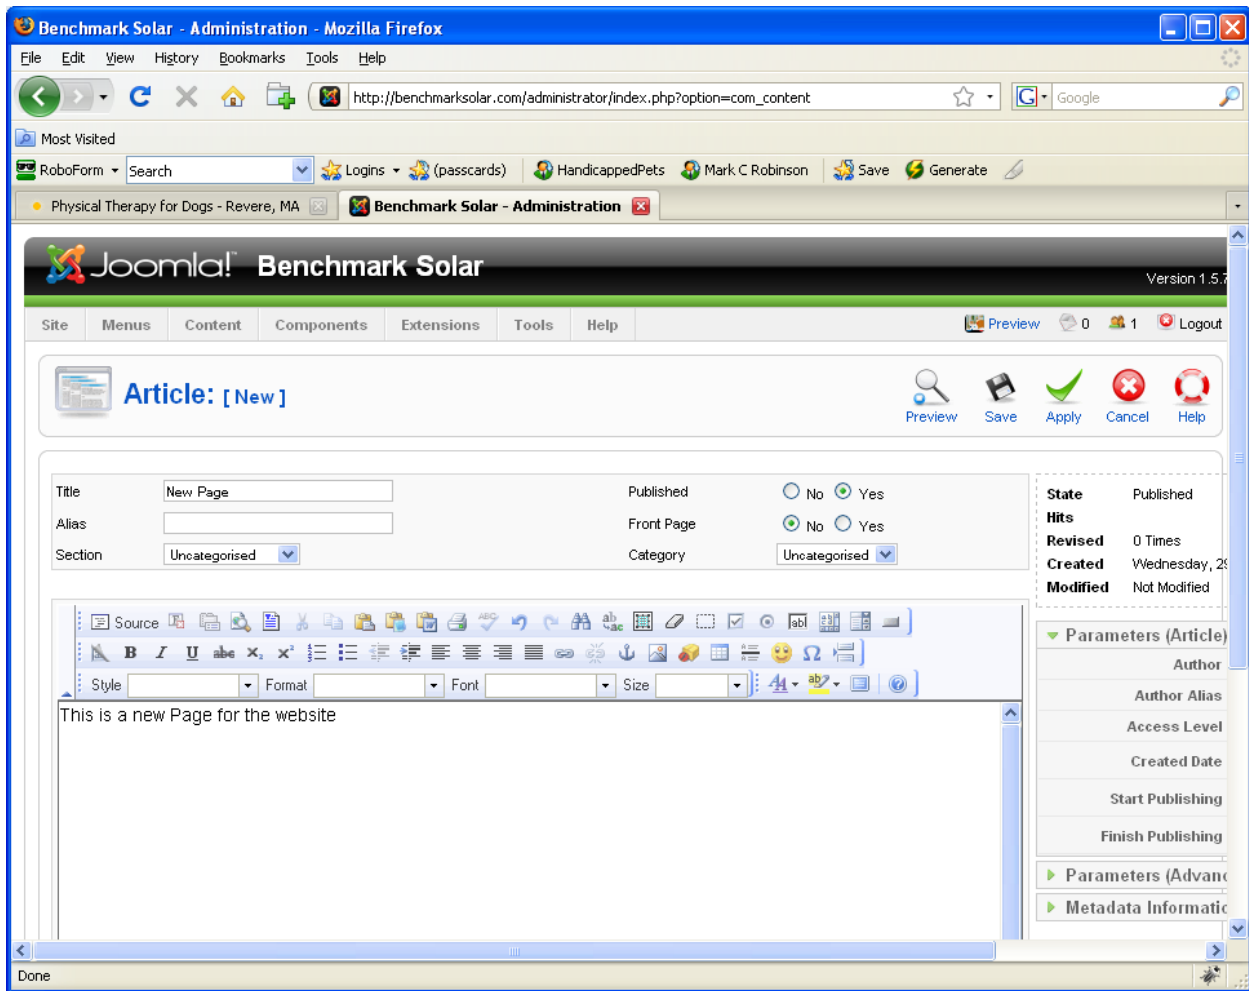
Benchmark Solar - Administration - Mozilla Firefox

File Edit View History Bookmarks Tools Help

http://benchmarksolar.com/administrator/index.php?option=com_content

Google

Most Visited

RoboForm Search Logins (passcards) HandicappedPets Mark C Robinson Save Generate

Physical Therapy for Dogs - Revere, MA

Benchmark Solar - Administration

Joomla! Benchmark Solar

Version 1.5.7

Site Menus Content Components Extensions Tools Help

Preview 0 1 Logout

Article: [ New ]

Preview Save Apply Cancel Help

| Title | New Page | Published | No Yes |
|---|---|---|---|
| Alias | | Front Page | No Yes |
| Section | Uncategorised | Category | Uncategorised |

| State | Published |
|---|---|
| Hits | |
| Revised | 0 Times |
| Created | Wednesday, 2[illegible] |
| Modified | Not Modified |

Source

Style Format Font Size

This is a new Page for the website

Parameters (Article)

Author

Author Alias

Access Level

Created Date

Start Publishing

Finish Publishing

Parameters (Advanc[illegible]

Metadata Informati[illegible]

Done